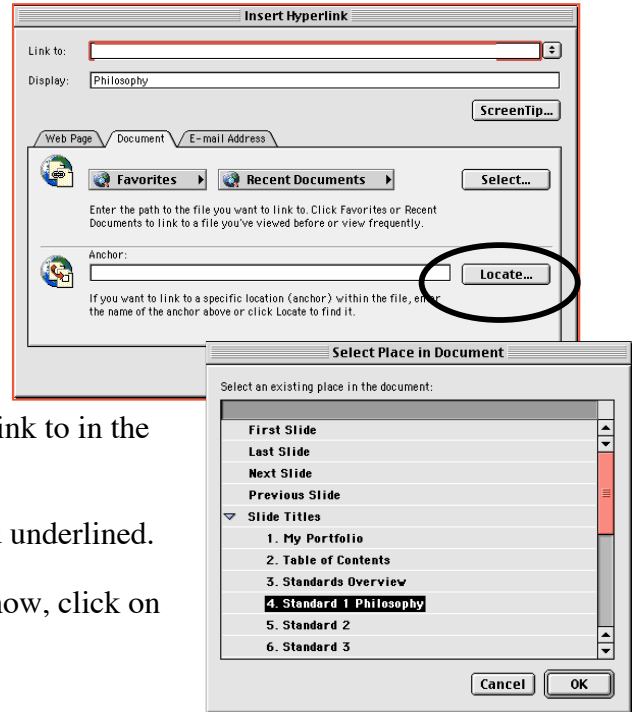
Insert Hyperlink

Link to:

Display: Philosophy

ScreenTip...

Web Page Document E-mail Address

Favorites Recent Documents Select...

Enter the path to the file you want to link to. Click Favorites or Recent Documents to link to a file you've viewed before or view frequently.

Anchor:

Locate...

If you want to link to a specific location (anchor) within the file, enter the name of the anchor above or click Locate to find it.

Select Place in Document

Select an existing place in the document:

First Slide
Last Slide
Next Slide
Previous Slide
Slide Titles
1. My Portfolio
2. Table of Contents
3. Standards Overview
4. Standard 1 Philosophy
5. Standard 2
6. Standard 3

Cancel OK

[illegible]nk to in the

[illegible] underlined.

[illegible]ow, click on